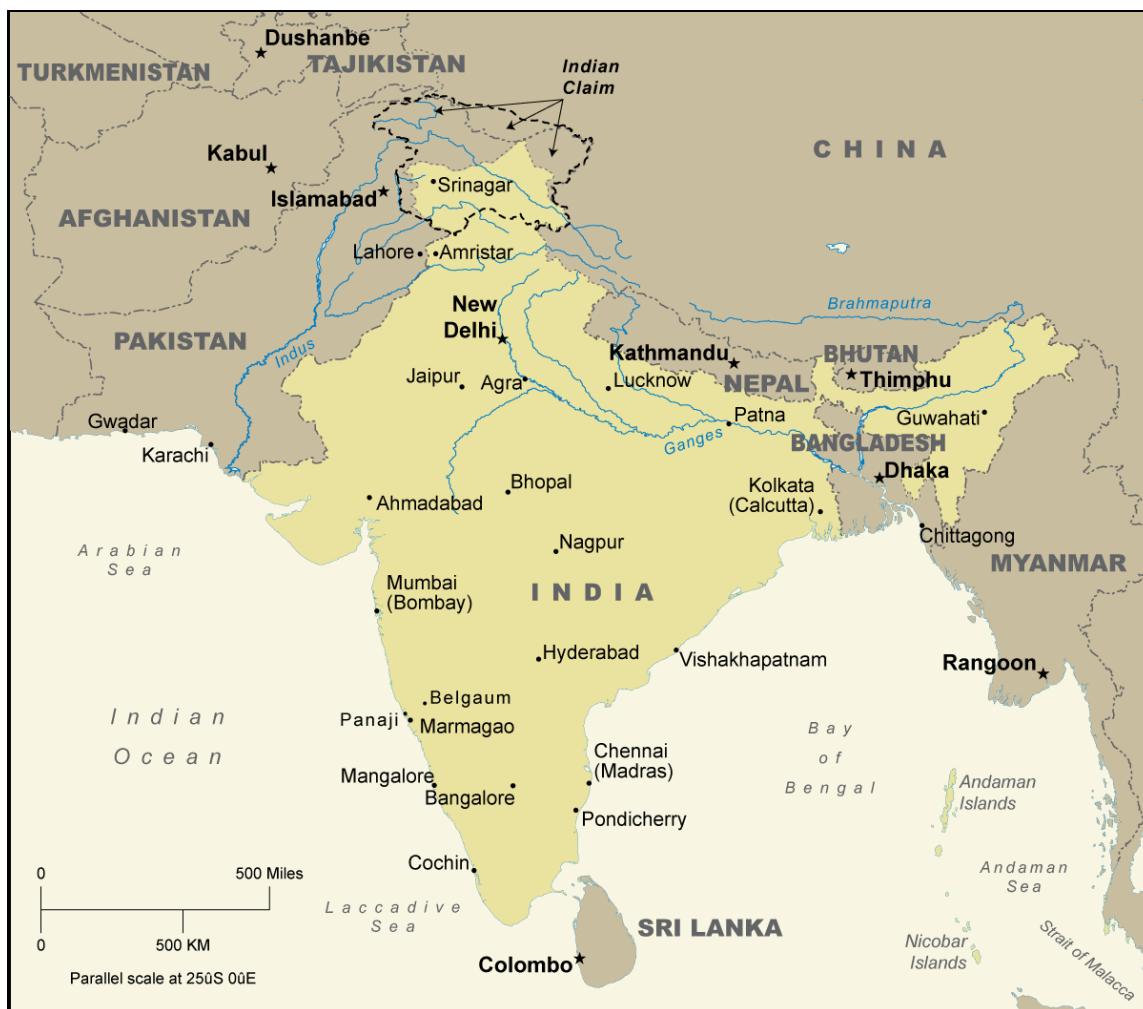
Dushanbe
TURKMENISTAN
TAJIKISTAN
Indian Claim
CHINA
Kabul
Islamabad
Srinagar
AFGHANISTAN
Lahore
Amristar
Brahmaputra
New Delhi
PAKISTAN
Indus
Kathmandu
BHUTAN
Thimphu
Jaipur
Agra
Lucknow
NEPAL
Gwadar
Patna
Guwahati
Karachi
Ganges
BANGLADESH
Dhaka
Bhopal
Kolkata (Calcutta)
Ahmadabad
Chittagong
Arabian Sea
Nagpur
MYANMAR
Mumbai (Bombay)
INDIA
Hyderabad
Vishakhapatnam
Rangoon
Belgaum
Indian Ocean
Panaji
Marmagao
Bay of Bengal
Chennai (Madras)
Andaman Islands
Mangalore
Bangalore
Pondicherry
Cochin
Andaman Sea
0
500 Miles
Laccadive Sea
0
500 KM
SRI LANKA
Nicobar Islands
Strait of Malacca
Parallel scale at 25ûS 0ûE
Colombo